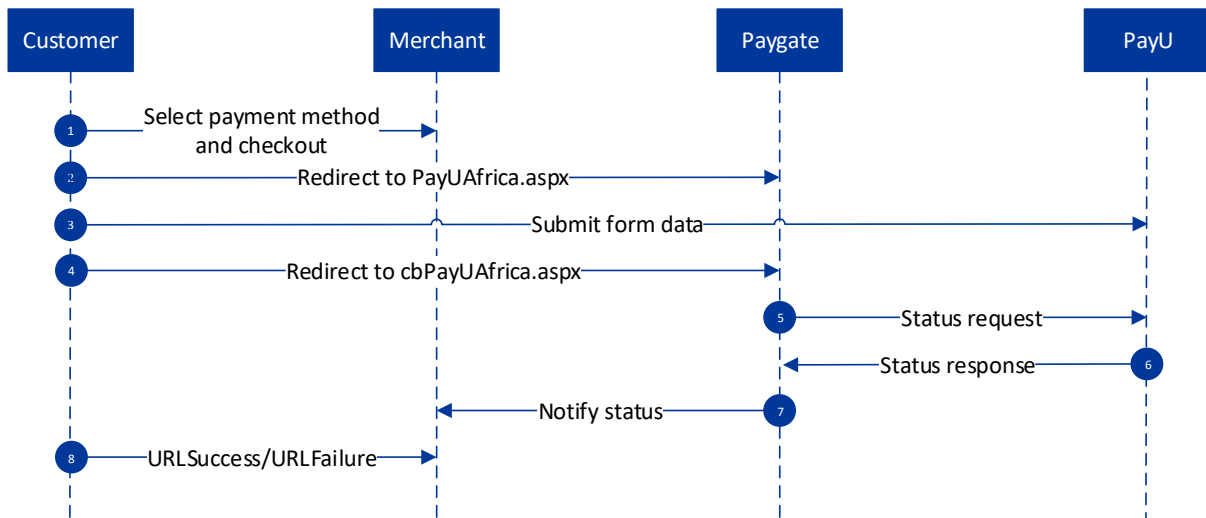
Customer
Merchant
Paygate
PayU

1 Select payment method and checkout
2 Redirect to PayUAfrica.aspx
3 Submit form data
4 Redirect to cbPayUAfrica.aspx
5 Status request
6 Status response
7 Notify status
8 URLSuccess/URLFailure